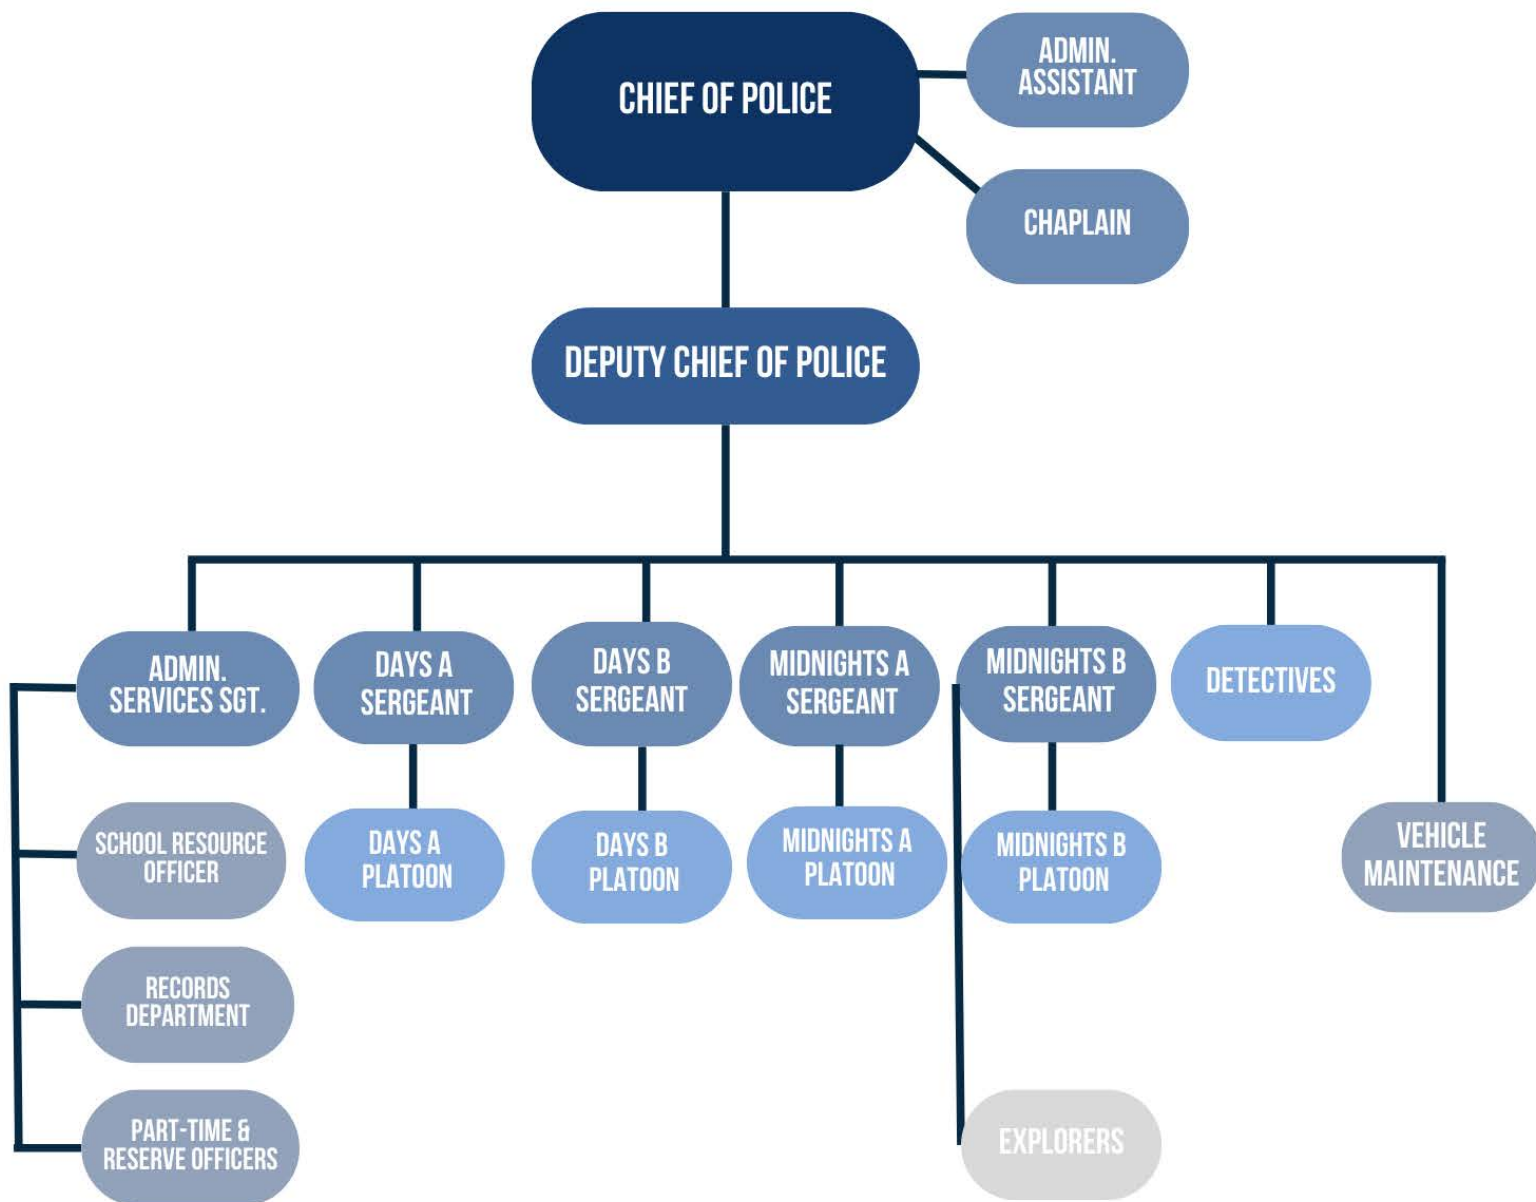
CHIEF OF POLICE

ADMIN. ASSISTANT

CHAPLAIN

DEPUTY CHIEF OF POLICE

ADMIN. SERVICES SGT.

DAYS A SERGEANT

DAYS B SERGEANT

MIDNIGHTS A SERGEANT

MIDNIGHTS B SERGEANT

DETECTIVES

SCHOOL RESOURCE OFFICER

DAYS A PLATOON

DAYS B PLATOON

MIDNIGHTS A PLATOON

MIDNIGHTS B PLATOON

VEHICLE MAINTENANCE

RECORDS DEPARTMENT

PART-TIME & RESERVE OFFICERS

EXPLORERS